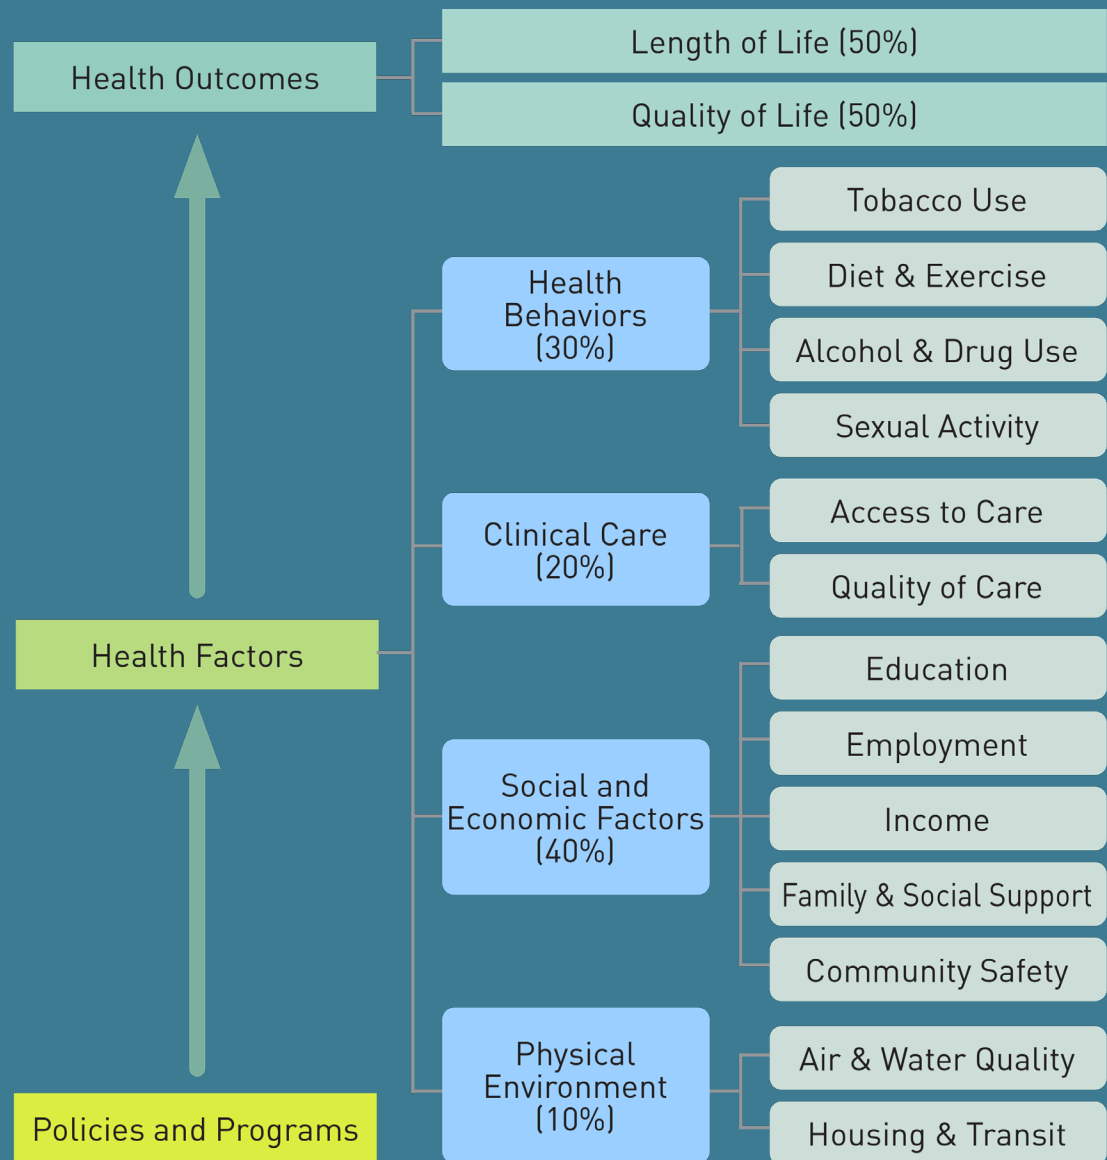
Health Outcomes

Length of Life (50%)

Quality of Life (50%)

Health Factors

Health Behaviors (30%)

Tobacco Use

Diet & Exercise

Alcohol & Drug Use

Sexual Activity

Clinical Care (20%)

Access to Care

Quality of Care

Social and Economic Factors (40%)

Education

Employment

Income

Family & Social Support

Community Safety

Physical Environment (10%)

Air & Water Quality

Housing & Transit

Policies and Programs